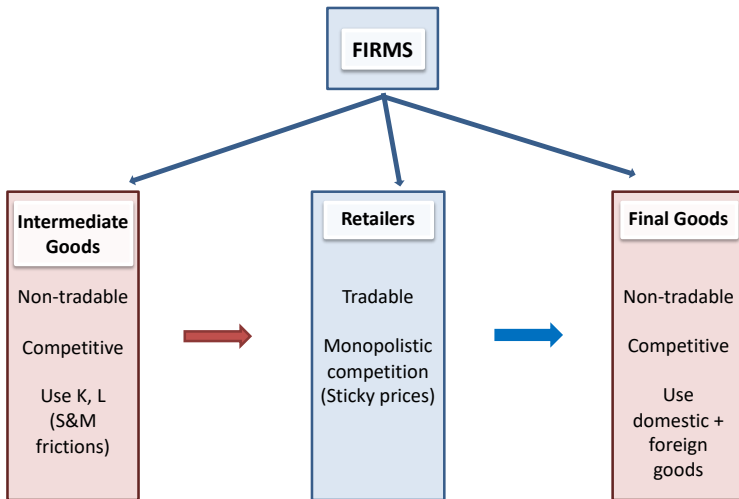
FIRMS

Intermediate Goods

Non-tradable

Competitive

Use K, L (S&M frictions)

Retailers

Tradable

Monopolistic competition (Sticky prices)

Final Goods

Non-tradable

Competitive

Use domestic + foreign goods